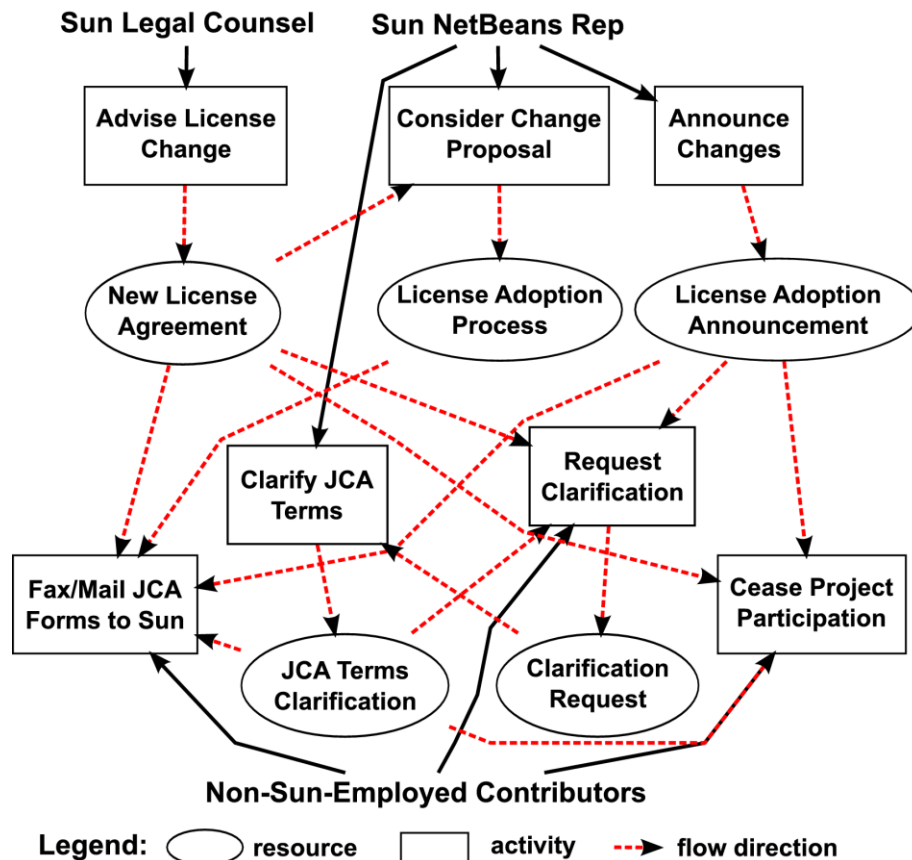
Sun Legal Counsel

Sun NetBeans Rep

Advise License Change

Consider Change Proposal

Announce Changes

New License Agreement

License Adoption Process

License Adoption Announcement

Clarify JCA Terms

Request Clarification

Fax/Mail JCA Forms to Sun

Cease Project Participation

JCA Terms Clarification

Clarification Request

Non-Sun-Employed Contributors

Legend: resource activity flow direction